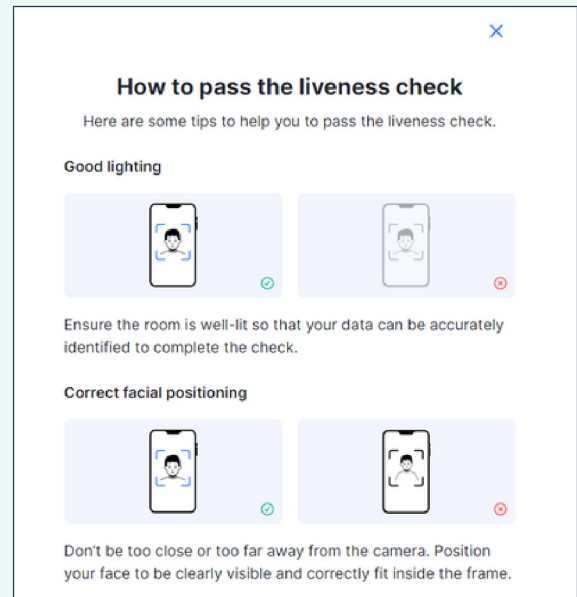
×

How to pass the liveness check

Here are some tips to help you to pass the liveness check.

Good lighting

Ensure the room is well-lit so that your data can be accurately identified to complete the check.

Correct facial positioning

Don't be too close or too far away from the camera. Position your face to be clearly visible and correctly fit inside the frame.